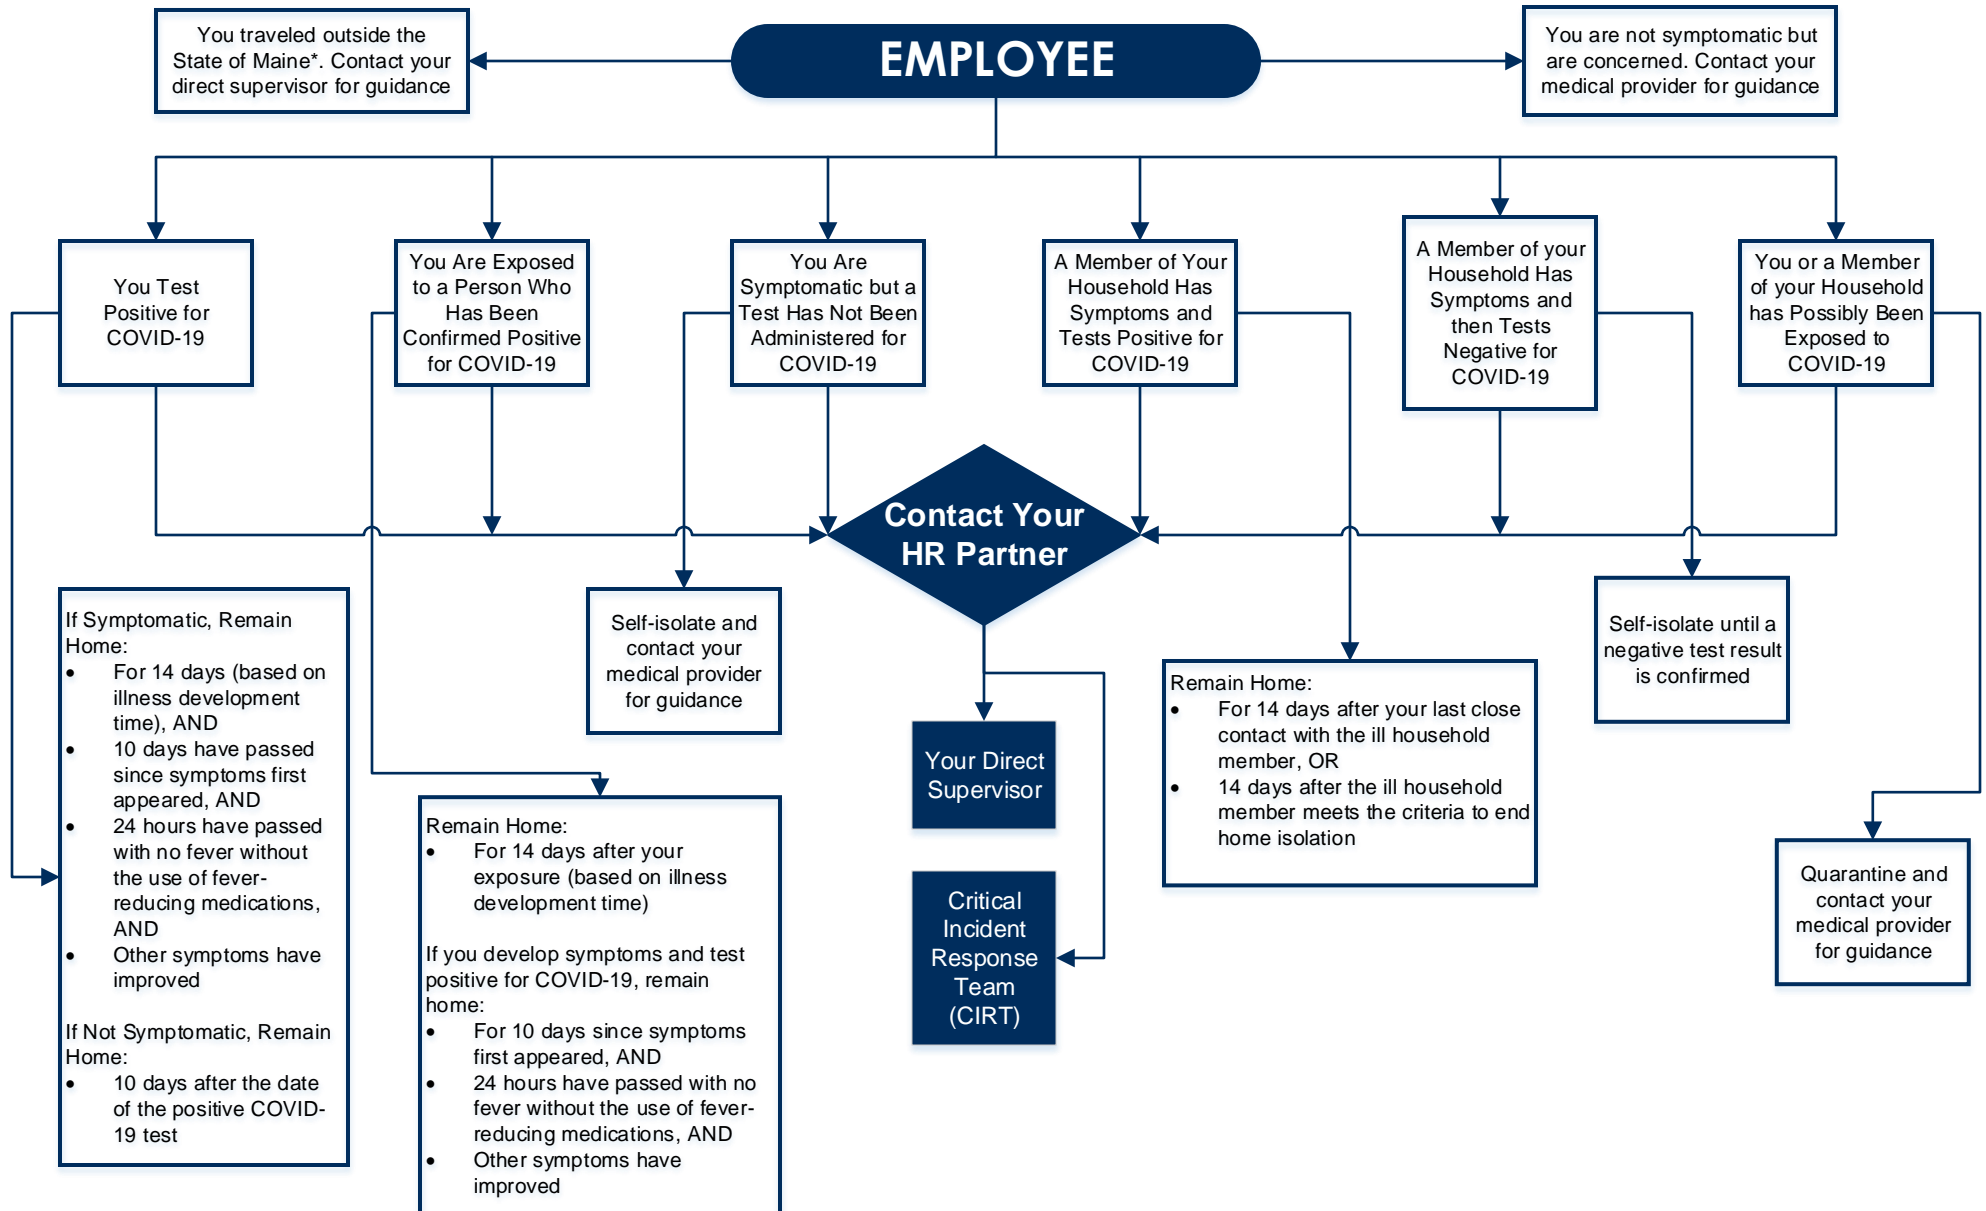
You traveled outside the State of Maine*. Contact your direct supervisor for guidance

EMPLOYEE

You are not symptomatic but are concerned. Contact your medical provider for guidance

You Test Positive for COVID-19

You Are Exposed to a Person Who Has Been Confirmed Positive for COVID-19

You Are Symptomatic but a Test Has Not Been Administered for COVID-19

A Member of Your Household Has Symptoms and Tests Positive for COVID-19

A Member of your Household Has Symptoms and then Tests Negative for COVID-19

You or a Member of your Household has Possibly Been Exposed to COVID-19

Contact Your HR Partner

If Symptomatic, Remain Home:
- For 14 days (based on illness development time), AND
- 10 days have passed since symptoms first appeared, AND
- 24 hours have passed with no fever without the use of fever-reducing medications, AND
- Other symptoms have improved

If Not Symptomatic, Remain Home:
- 10 days after the date of the positive COVID-19 test

Self-isolate and contact your medical provider for guidance

Your Direct Supervisor

Critical Incident Response Team (CIRT)

Remain Home:
- For 14 days after your exposure (based on illness development time)

If you develop symptoms and test positive for COVID-19, remain home:
- For 10 days since symptoms first appeared, AND
- 24 hours have passed with no fever without the use of fever-reducing medications, AND
- Other symptoms have improved

Remain Home:
- For 14 days after your last close contact with the ill household member, OR
- 14 days after the ill household member meets the criteria to end home isolation

Self-isolate until a negative test result is confirmed

Quarantine and contact your medical provider for guidance